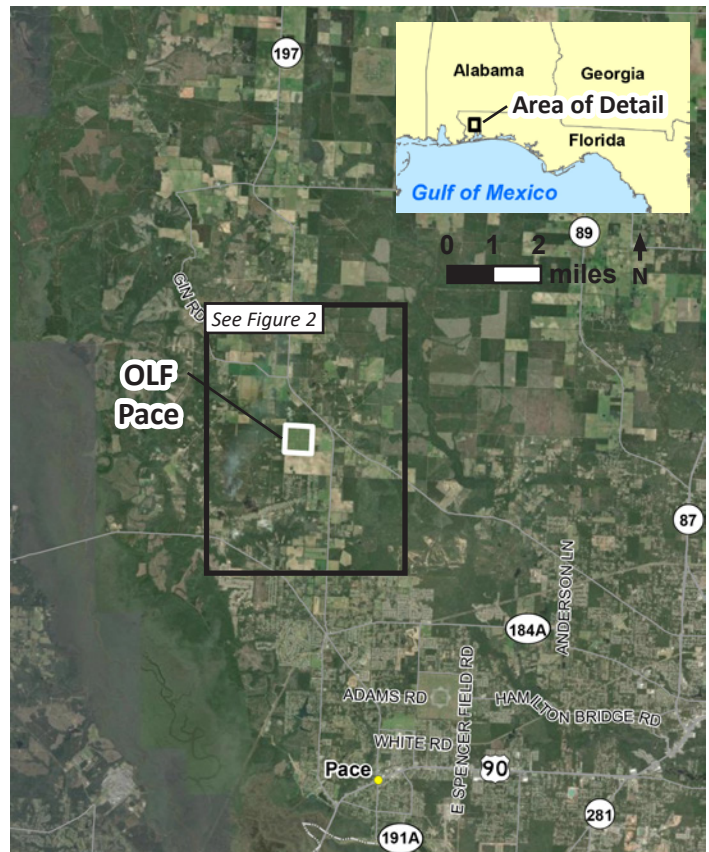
197

Alabama
Georgia
Area of Detail
Florida
Gulf of Mexico

0 1 2
miles
89
N

CIN RD
See Figure 2
OLF
Pace

87

ANDERSON LN
184A
E SPENCER FIELD RD
ADAMS RD
HAMILTON BRIDGE RD
WHITE RD
Pace
90
281
191A